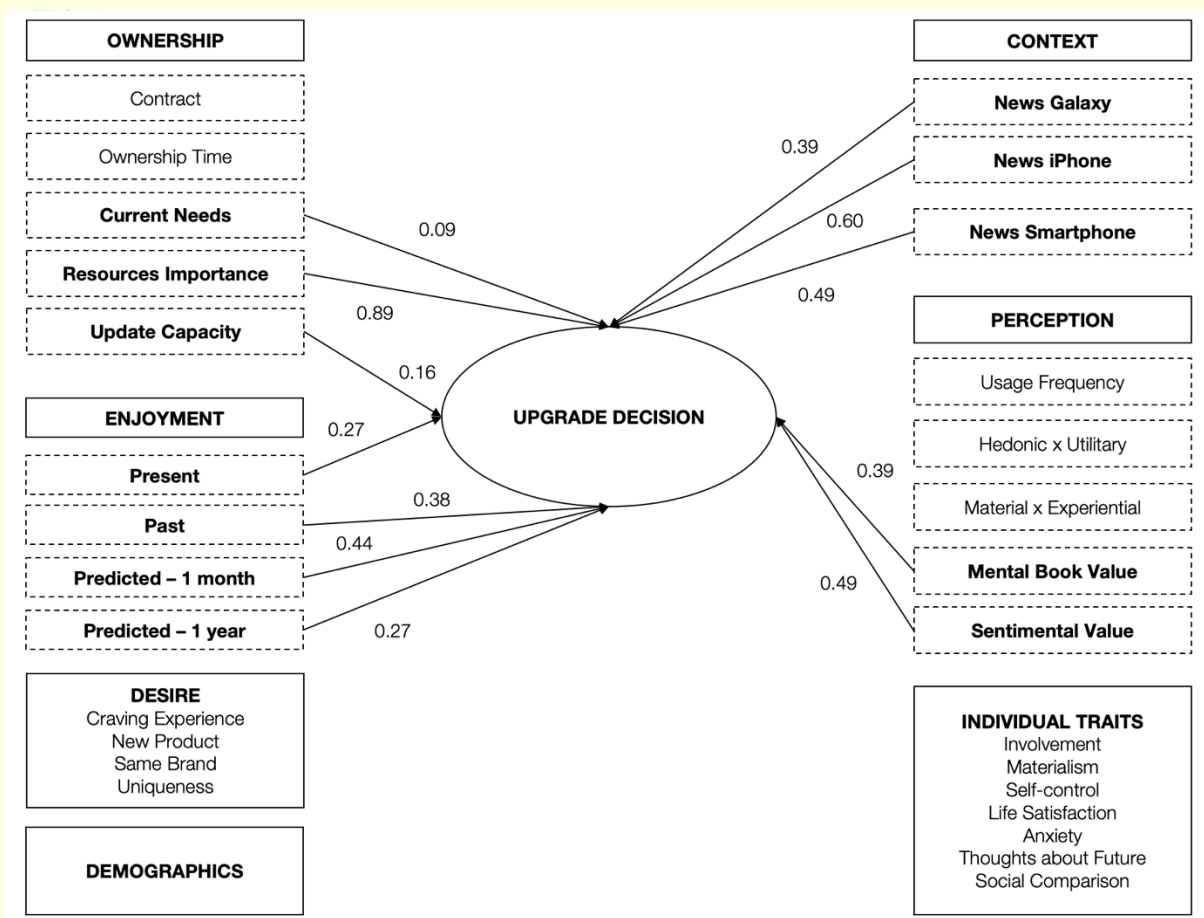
OWNERSHIP

Contract

Ownership Time

Current Needs

Resources Importance

Update Capacity

ENJOYMENT

Present

Past

Predicted – 1 month

Predicted – 1 year

DESIRE
Craving Experience
New Product
Same Brand
Uniqueness

DEMOGRAPHICS

0.09

0.89

0.16

0.27

0.38

0.44

0.27

UPGRADE DECISION

0.39

0.60

0.49

0.39

0.49

CONTEXT

News Galaxy

News iPhone

News Smartphone

PERCEPTION

Usage Frequency

Hedonic x Utilitary

Material x Experiential

Mental Book Value

Sentimental Value

INDIVIDUAL TRAITS
Involvement
Materialism
Self-control
Life Satisfaction
Anxiety
Thoughts about Future
Social Comparison